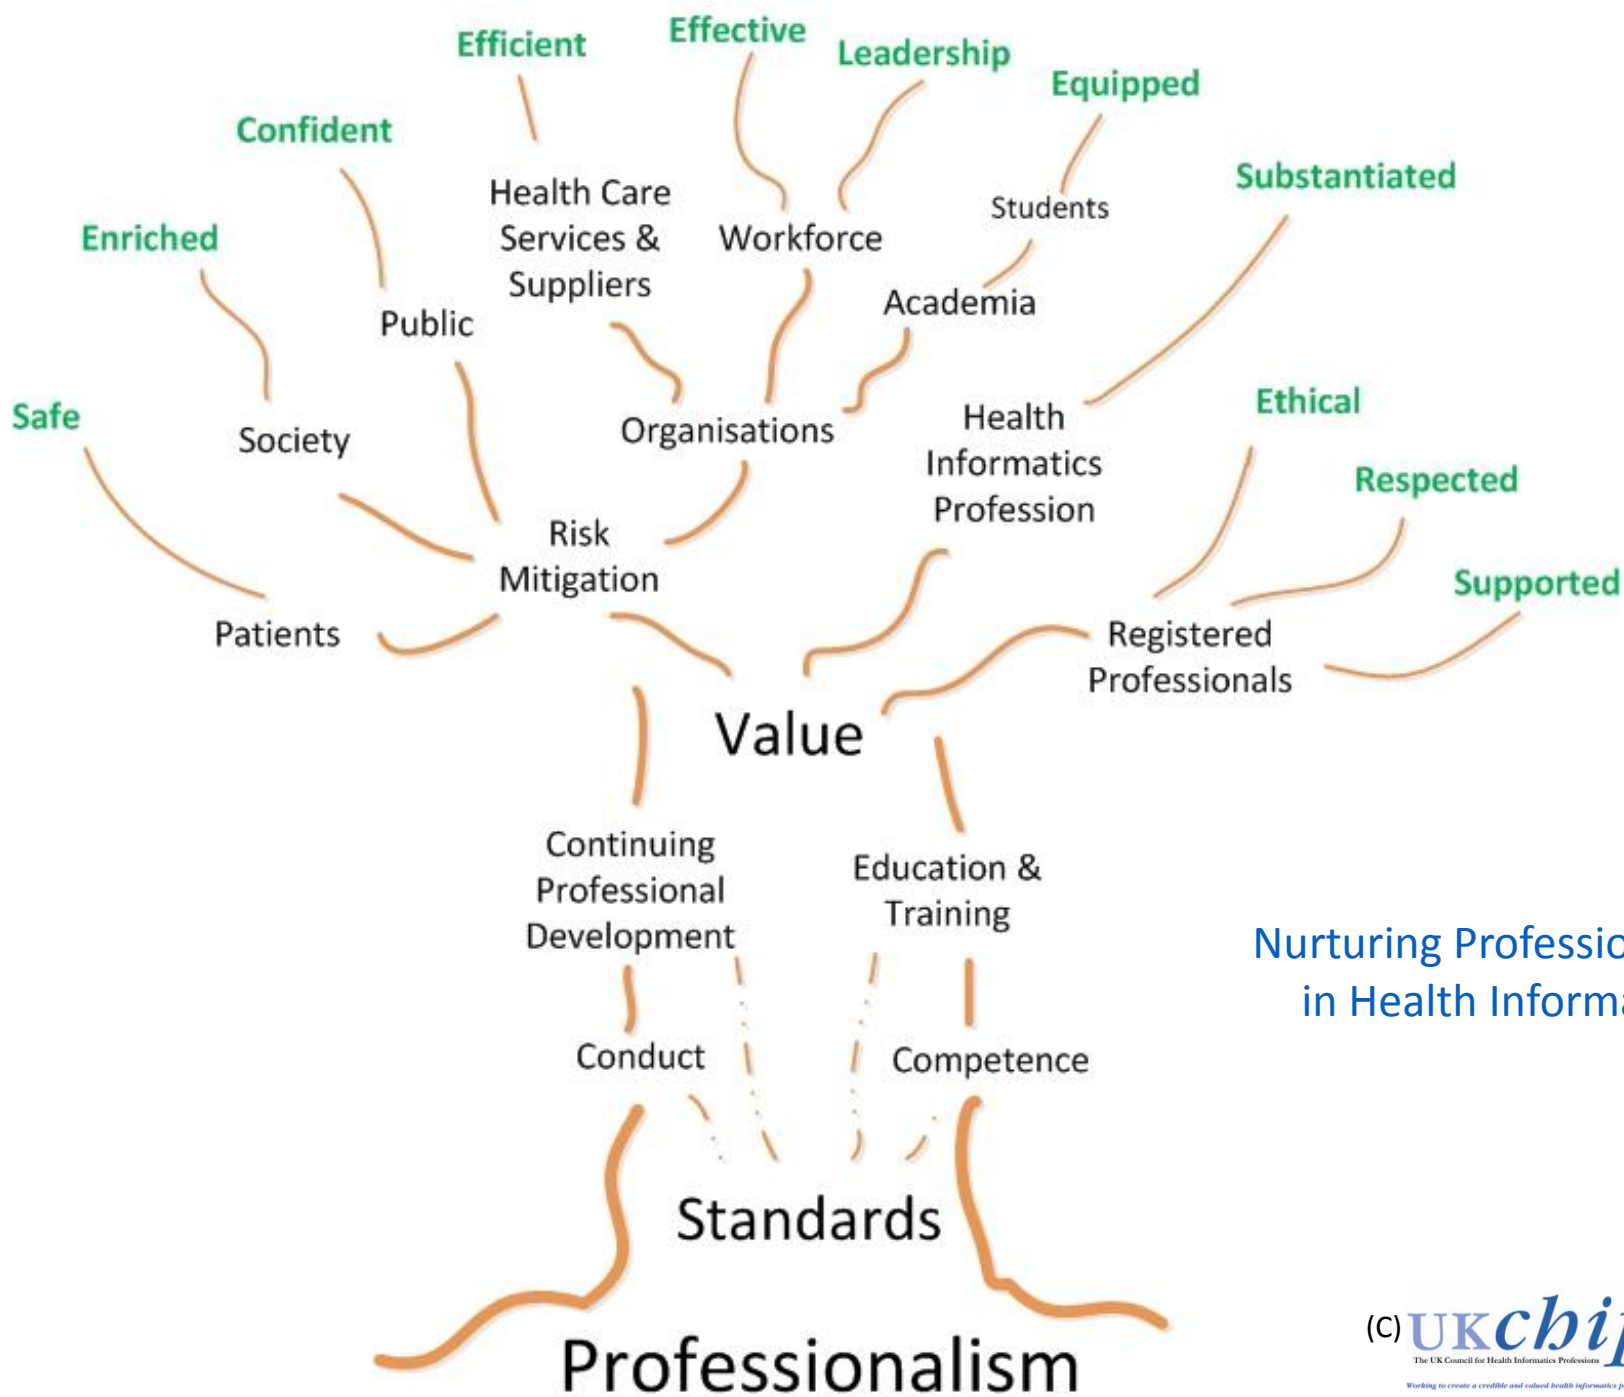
Efficient

Effective

Leadership

Equipped

Confident

Substantiated

Enriched

Health Care Services & Suppliers

Workforce

Students

Academia

Public

Safe

Society

Organisations

Health Informatics Profession

Ethical

Respected

Risk Mitigation

Supported

Patients

Registered Professionals

Value

Continuing Professional Development

Education & Training

Nurturing Professio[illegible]
in Health Informa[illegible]

Conduct

Competence

Standards

Professionalism

(C) UKchi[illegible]
The UK Council for Health Informatics Professions
Working to create a credible and valued health informatics p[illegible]